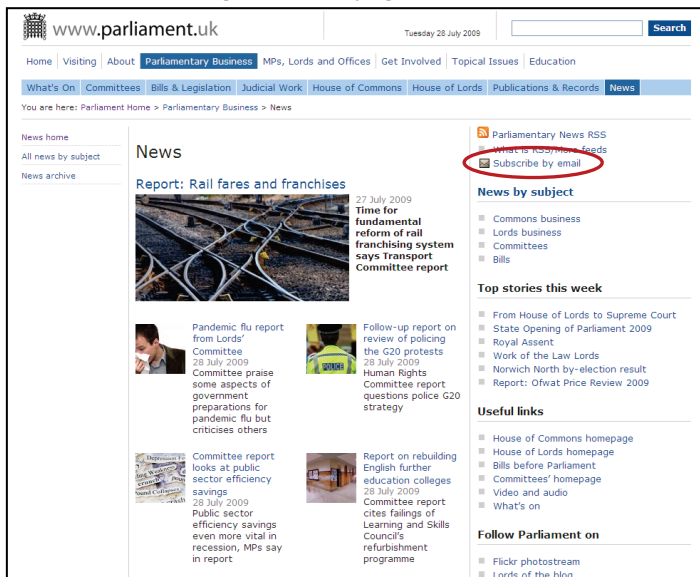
www.parliament.uk

Tuesday 28 July 2009

Search

Home | Visiting | About | Parliamentary Business | MPs, Lords and Offices | Get Involved | Topical Issues | Education

What's On | Committees | Bills & Legislation | Judicial Work | House of Commons | House of Lords | Publications & Records | News

You are here: Parliament Home > Parliamentary Business > News

News home
All news by subject
News archive

News

Report: Rail fares and franchises

27 July 2009
Time for fundamental reform of rail franchising system says Transport Committee report

Pandemic flu report from Lords' Committee
28 July 2009
Committee praise some aspects of government preparations for pandemic flu but criticises others

Follow-up report on review of policing the G20 protests
28 July 2009
Human Rights Committee report questions police G20 strategy

POLICE

Committee report looks at public sector efficiency savings
28 July 2009
Public sector efficiency savings even more vital in recession, MPs say in report

Report on rebuilding English further education colleges
28 July 2009
Committee report cites failings of Learning and Skills Council's refurbishment programme

Parliamentary News RSS
What is RSS/More feeds
Subscribe by email

News by subject

Commons business
Lords business
Committees
Bills

Top stories this week

From House of Lords to Supreme Court
State Opening of Parliament 2009
Royal Assent
Work of the Law Lords
Norwich North by-election result
Report: Ofwat Price Review 2009

Useful links

House of Commons homepage
House of Lords homepage
Bills before Parliament
Committees' homepage
Video and audio
What's on

Follow Parliament on

Flickr photostream
Lords of the blog